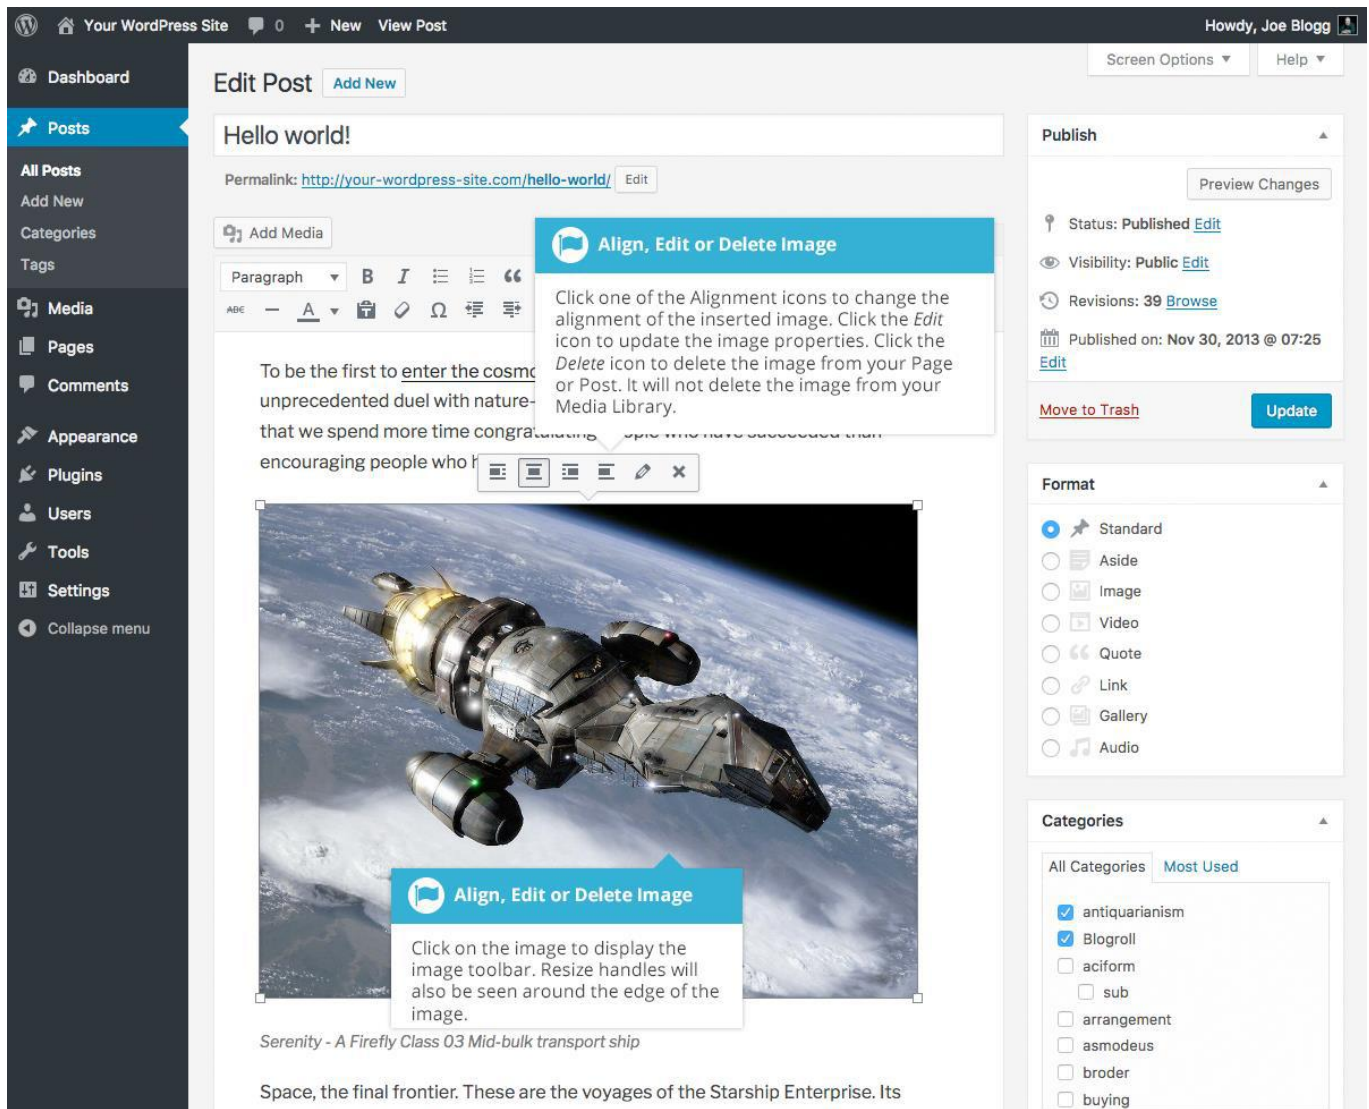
Your WordPress Site 0 New View Post Howdy, Joe Blogg

Dashboard
Posts
All Posts
Add New
Categories
Tags
Media
Pages
Comments
Appearance
Plugins
Users
Tools
Settings
Collapse menu

Screen Options ▼ Help ▼

Edit Post Add New

Hello world!

Permalink: http://your-wordpress-site.com/hello-world/ Edit

Add Media

Paragraph

ABC

Align, Edit or Delete Image

Click one of the Alignment icons to change the alignment of the inserted image. Click the *Edit* icon to update the image properties. Click the *Delete* icon to delete the image from your Page or Post. It will not delete the image from your Media Library.

To be the first to enter the cosm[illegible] unprecedented duel with nature- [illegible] that we spend more time congra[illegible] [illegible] encouraging people who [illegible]

Align, Edit or Delete Image

Click on the image to display the image toolbar. Resize handles will also be seen around the edge of the image.

*Serenity - A Firefly Class 03 Mid-bulk transport ship*

Space, the final frontier. These are the voyages of the Starship Enterprise. Its

Publish

Preview Changes

Status: Published Edit

Visibility: Public Edit

Revisions: 39 Browse

Published on: Nov 30, 2013 @ 07:25 Edit

Move to Trash Update

Format

Standard
Aside
Image
Video
Quote
Link
Gallery
Audio

Categories

All Categories Most Used

antiquarianism
Blogroll
aciform
sub
arrangement
asmodeus
broder
buying